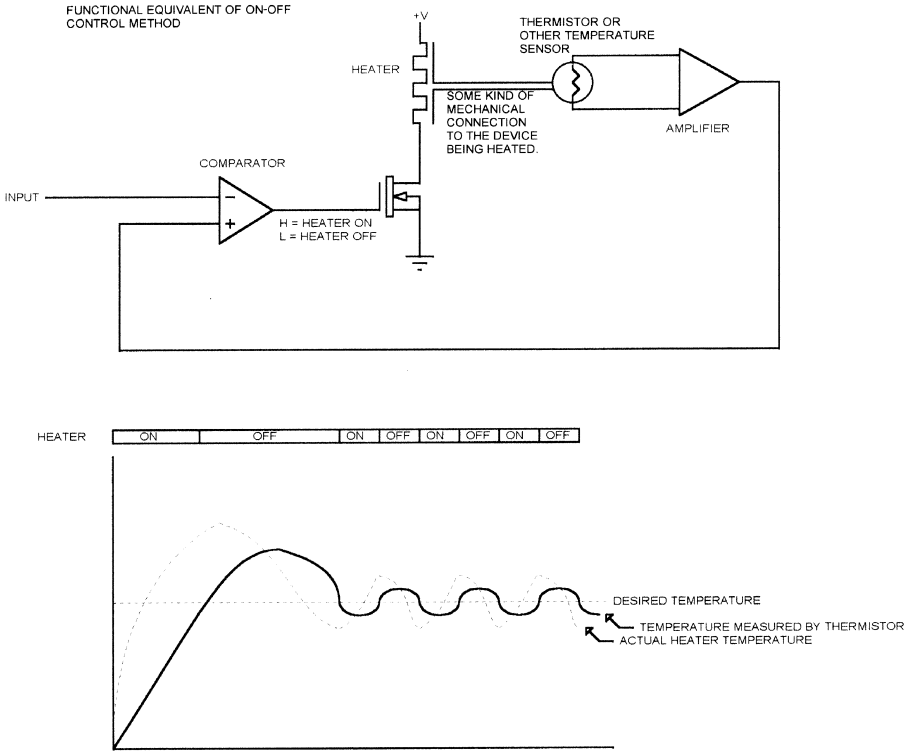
FUNCTIONAL EQUIVALENT OF ON-OFF CONTROL METHOD

+V

HEATER

THERMISTOR OR OTHER TEMPERATURE SENSOR

SOME KIND OF MECHANICAL CONNECTION TO THE DEVICE BEING HEATED.

AMPLIFIER

COMPARATOR

INPUT

−

+

H = HEATER ON
L = HEATER OFF

HEATER

| ON | OFF | ON | OFF | ON | OFF | ON | OFF |
|---|---|---|---|---|---|---|---|

DESIRED TEMPERATURE

TEMPERATURE MEASURED BY THERMISTOR

ACTUAL HEATER TEMPERATURE